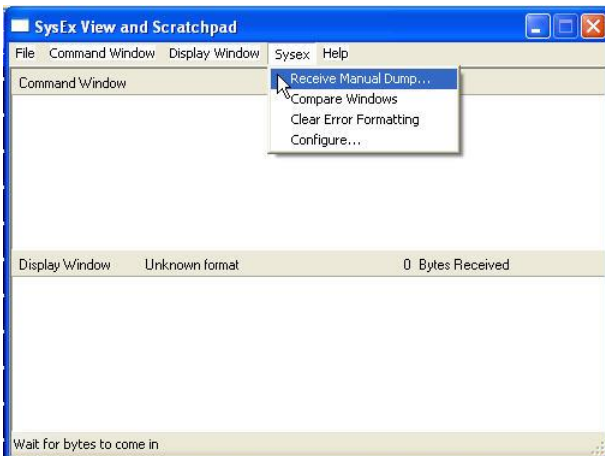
SysEx View and Scratchpad

File Command Window Display Window Sysex Help

Command Window

Receive Manual Dump...
Compare Windows
Clear Error Formatting
Configure...

Display Window Unknown format 0 Bytes Received

Wait for bytes to come in